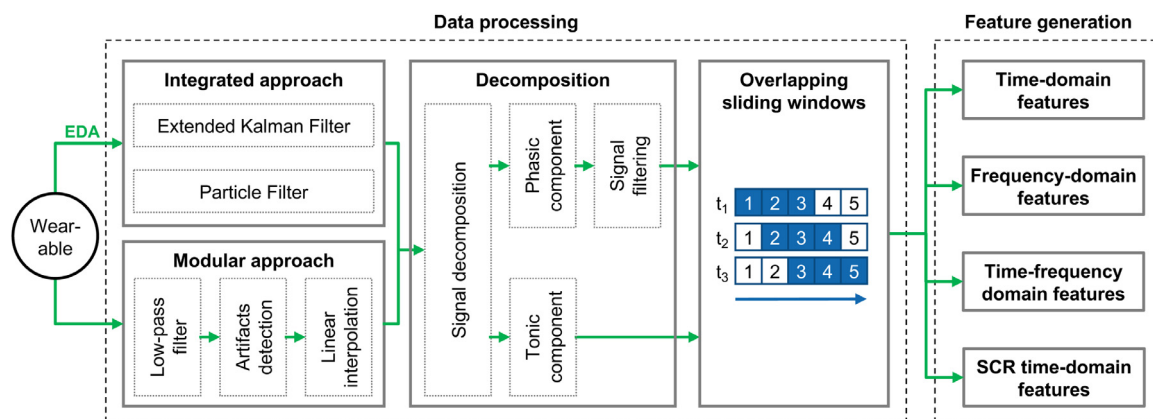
Data processing

Feature generation

Wearable

EDA

Integrated approach

Extended Kalman Filter

Particle Filter

Modular approach

Low-pass filter

Artifacts detection

Linear interpolation

Decomposition

Signal decomposition

Phasic component

Signal filtering

Tonic component

Overlapping sliding windows

| $t_1$ | 1 | 2 | 3 | 4 | 5 |
|---|---|---|---|---|---|
| $t_2$ | 1 | 2 | 3 | 4 | 5 |
| $t_3$ | 1 | 2 | 3 | 4 | 5 |

Time-domain features

Frequency-domain features

Time-frequency domain features

SCR time-domain features